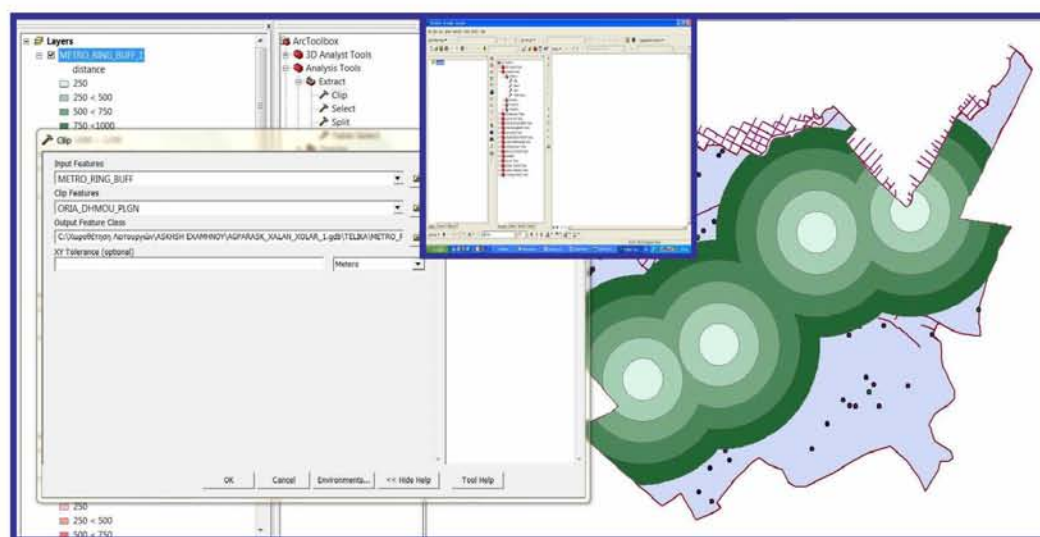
Layers
METRO_RING_BUFF_1
distance
250
250 < 500
500 < 750
750 < 1000

ArcToolbox
3D Analyst Tools
Analysis Tools
Extract
Clip
Select
Split

Clip
Input Features
METRO_RING_BUFF
Clip Features
ORIA_DHMOU_PLGN
Output Feature Class
C:\Χωροθέτηση Λειτουργιών\ASKHSH EXAMHNOY\AGPARASK_XALAN_XOLAR_1.gdb\TELIKA\METRO_F
XY Tolerance (optional)
Meters

OK
Cancel
Environments...
<< Hide Help
Tool Help

250
250 < 500
500 < 750